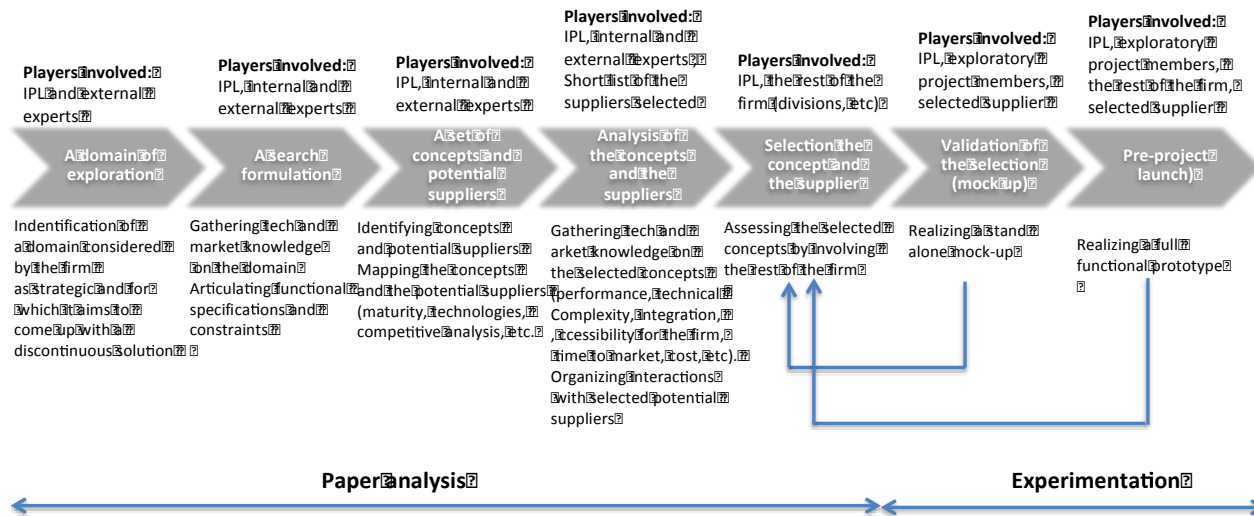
**Players involved:**
IPL and external experts

**Players involved:**
IPL, internal and external experts

**Players involved:**
IPL, internal and external experts

**Players involved:**
IPL, internal and external experts
Short list of the suppliers selected

**Players involved:**
IPL, the rest of the firm (divisions, etc)

**Players involved:**
IPL, exploratory project members, selected supplier

**Players involved:**
IPL, exploratory project members, the rest of the firm, selected supplier

A domain of exploration

A search formulation

A set of concepts and potential suppliers

Analysis of the concepts and the suppliers

Selection the concept and the supplier

Validation of the selection (mock up)

Pre-project launch)

Indentification of a domain considered by the firm as strategic and for which it aims to come up with a discontinuous solution

Gathering tech and market knowledge on the domain
Articulating functional specifications and constraints

Identifying concepts and potential suppliers
Mapping the concepts and the potential suppliers (maturity, technologies, competitive analysis, etc.

Gathering tech and arket knowledge on the selected concepts (performance, technical Complexity, integration, , accessibility for the firm, time to market, cost, etc).
Organizing interactions with selected potential suppliers

Assessing the selected concepts by involving the rest of the firm

Realizing a stand alone mock-up

Realizing a full functional prototype

**Paper analysis**

**Experimentation**